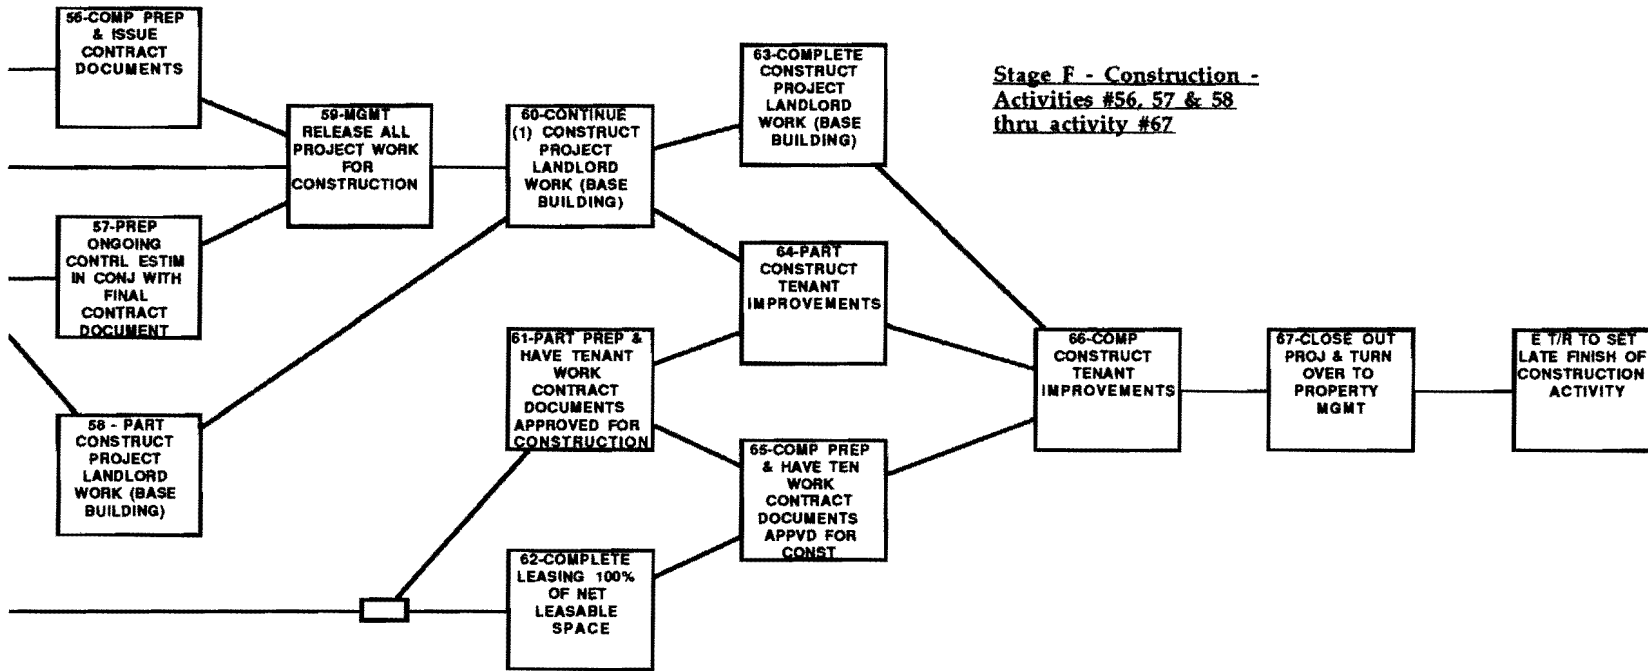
56-COMP PREP & ISSUE CONTRACT DOCUMENTS

59-MGMT RELEASE ALL PROJECT WORK FOR CONSTRUCTION

57-PREP ONGOING CONTRL ESTIM IN CONJ WITH FINAL CONTRACT DOCUMENT

58 - PART CONSTRUCT PROJECT LANDLORD WORK (BASE BUILDING)

60-CONTINUE (1) CONSTRUCT PROJECT LANDLORD WORK (BASE BUILDING)

61-PART PREP & HAVE TENANT WORK CONTRACT DOCUMENTS APPROVED FOR CONSTRUCTION

62-COMPLETE LEASING 100% OF NET LEASABLE SPACE

63-COMPLETE CONSTRUCT PROJECT LANDLORD WORK (BASE BUILDING)

64-PART CONSTRUCT TENANT IMPROVEMENTS

65-COMP PREP & HAVE TEN WORK CONTRACT DOCUMENTS APPVD FOR CONST

Stage F - Construction - Activities #56, 57 & 58 thru activity #67

66-COMP CONSTRUCT TENANT IMPROVEMENTS

67-CLOSE OUT PROJ & TURN OVER TO PROPERTY MGMT

E T/R TO SET LATE FINISH OF CONSTRUCTION ACTIVITY